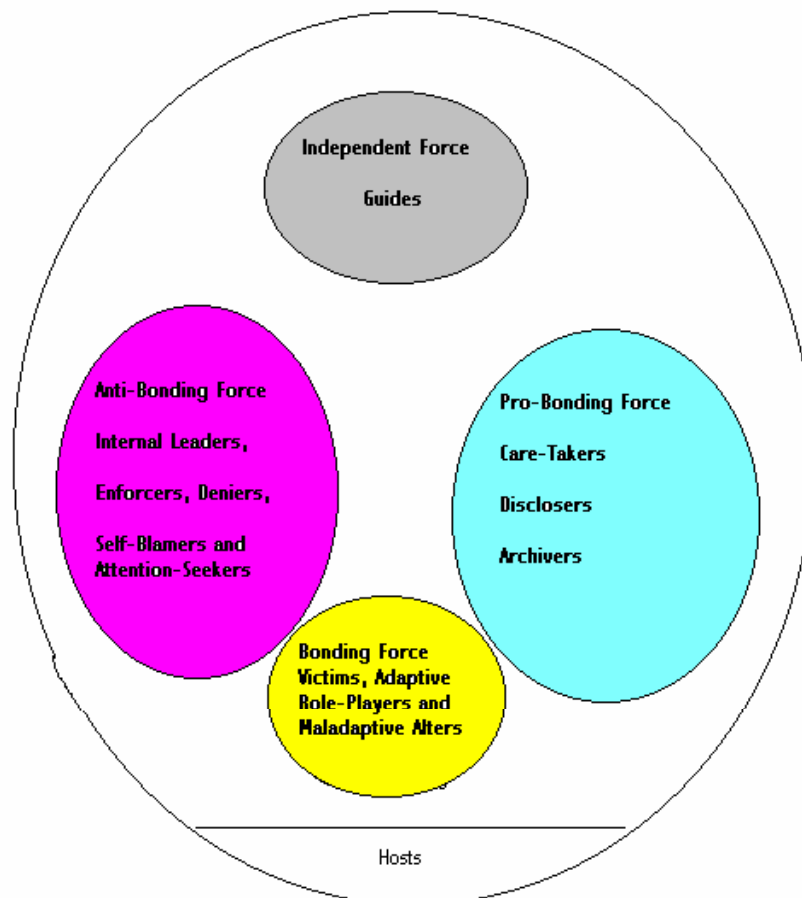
Independent Force

Guides

Anti-Bonding Force

Internal Leaders,

Enforcers, Deniers,

Self-Blamers and Attention-Seekers

Pro-Bonding Force

Care-Takers

Disclosers

Archivers

Bonding Force
Victims, Adaptive Role-Players and Maladaptive Alters

Hosts